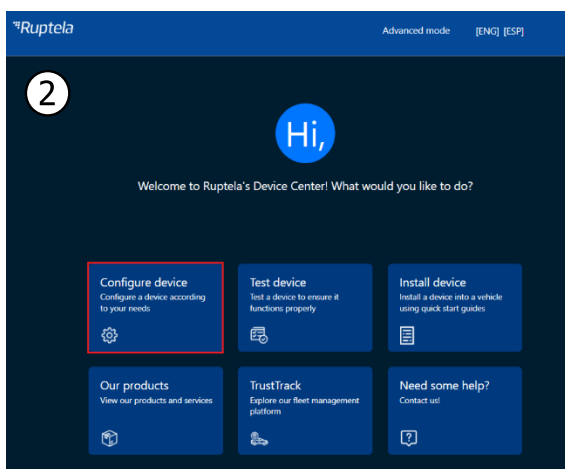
Ruptela

Advanced mode [ENG] [ESP]

2

Hi,

Welcome to Ruptela's Device Center! What would you like to do?

Configure device
Configure a device according to your needs

Test device
Test a device to ensure it functions properly

Install device
Install a device into a vehicle using quick start guides

Our products
View our products and services

TrustTrack
Explore our fleet management platform

Need some help?
Contact us!